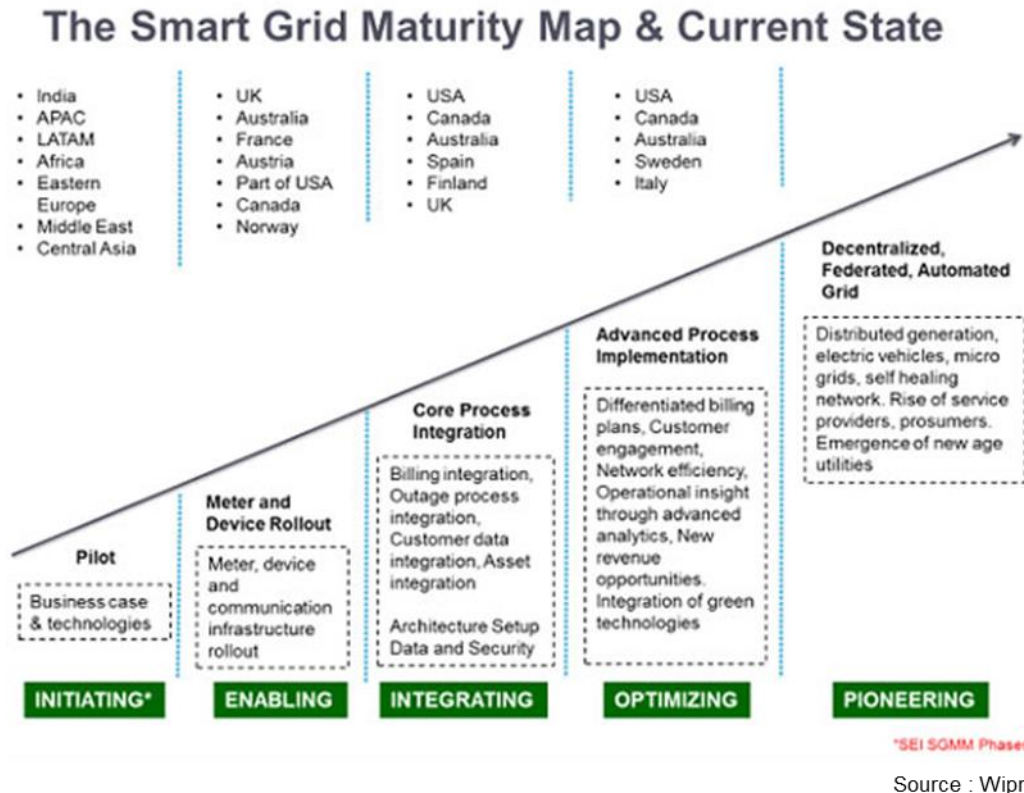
The Smart Grid Maturity Map & Current State

- India
- APAC
- LATAM
- Africa
- Eastern Europe
- Middle East
- Central Asia

- UK
- Australia
- France
- Austria
- Part of USA
- Canada
- Norway

- USA
- Canada
- Australia
- Spain
- Finland
- UK

- USA
- Canada
- Australia
- Sweden
- Italy

Pilot

Business case & technologies

Meter and Device Rollout

Meter, device and communication infrastructure rollout

Core Process Integration

Billing integration, Outage process integration, Customer data integration, Asset integration

Architecture Setup Data and Security

Advanced Process Implementation

Differentiated billing plans, Customer engagement, Network efficiency, Operational insight through advanced analytics, New revenue opportunities. Integration of green technologies

Decentralized, Federated, Automated Grid

Distributed generation, electric vehicles, micro grids, self healing network. Rise of service providers, prosumers. Emergence of new age utilities

INITIATING*

ENABLING

INTEGRATING

OPTIMIZING

PIONEERING

*SEI SGMM Phase

Source : Wipr